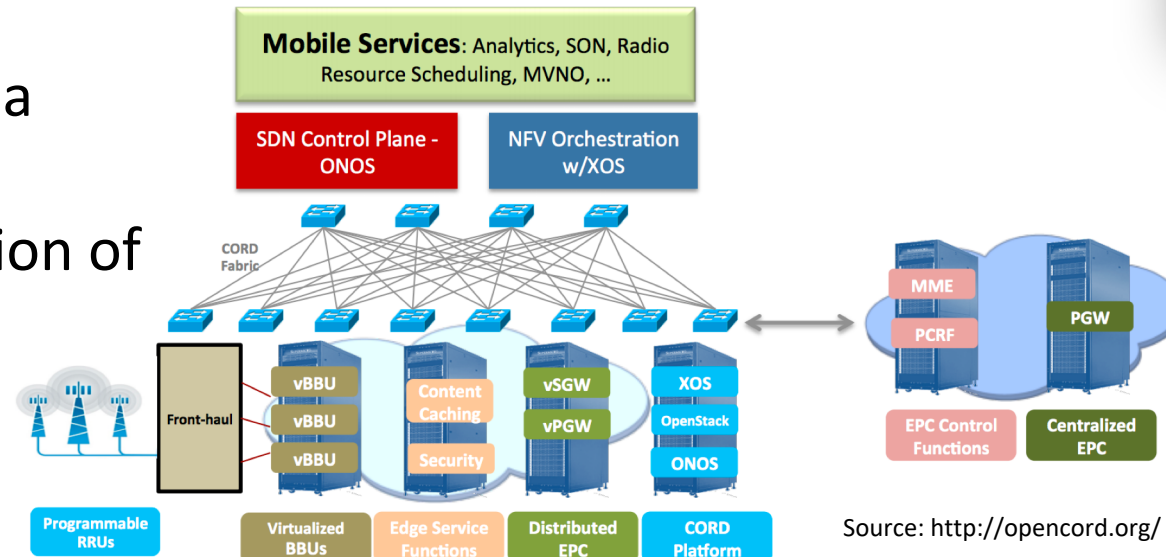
a

ion of

**Mobile Services**: Analytics, SON, Radio Resource Scheduling, MVNO, …

SDN Control Plane - ONOS

NFV Orchestration w/XOS

CORD Fabric

Front-haul

vBBU

vBBU

vBBU

Content Caching

Security

vSGW

vPGW

XOS

OpenStack

ONOS

MME

PCRF

PGW

EPC Control Functions

Centralized EPC

Programmable RRUs

Virtualized BBUs

Edge Service Functions

Distributed EPC

CORD Platform

Source: http://opencord.org/